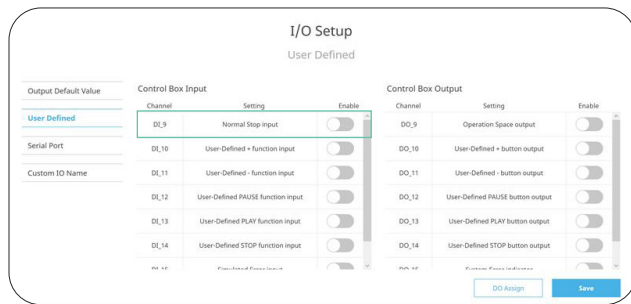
I/O Setup

User Defined

Output Default Value

User Defined

Serial Port

Custom IO Name

Control Box Input

| Channel | Setting | Enable |
|---|---|---|
| DI_9 | Normal Stop input | |
| DI_10 | User-Defined + function input | |
| DI_11 | User-Defined - function input | |
| DI_12 | User-Defined PAUSE function input | |
| DI_13 | User-Defined PLAY function input | |
| DI_14 | User-Defined STOP function input | |
| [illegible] | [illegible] | |

Control Box Output

| Channel | Setting | Enable |
|---|---|---|
| DO_9 | Operation Space output | |
| DO_10 | User-Defined + button output | |
| DO_11 | User-Defined - button output | |
| DO_12 | User-Defined PAUSE button output | |
| DO_13 | User-Defined PLAY button output | |
| DO_14 | User-Defined STOP button output | |
| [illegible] | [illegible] | |

DO Assign

Save